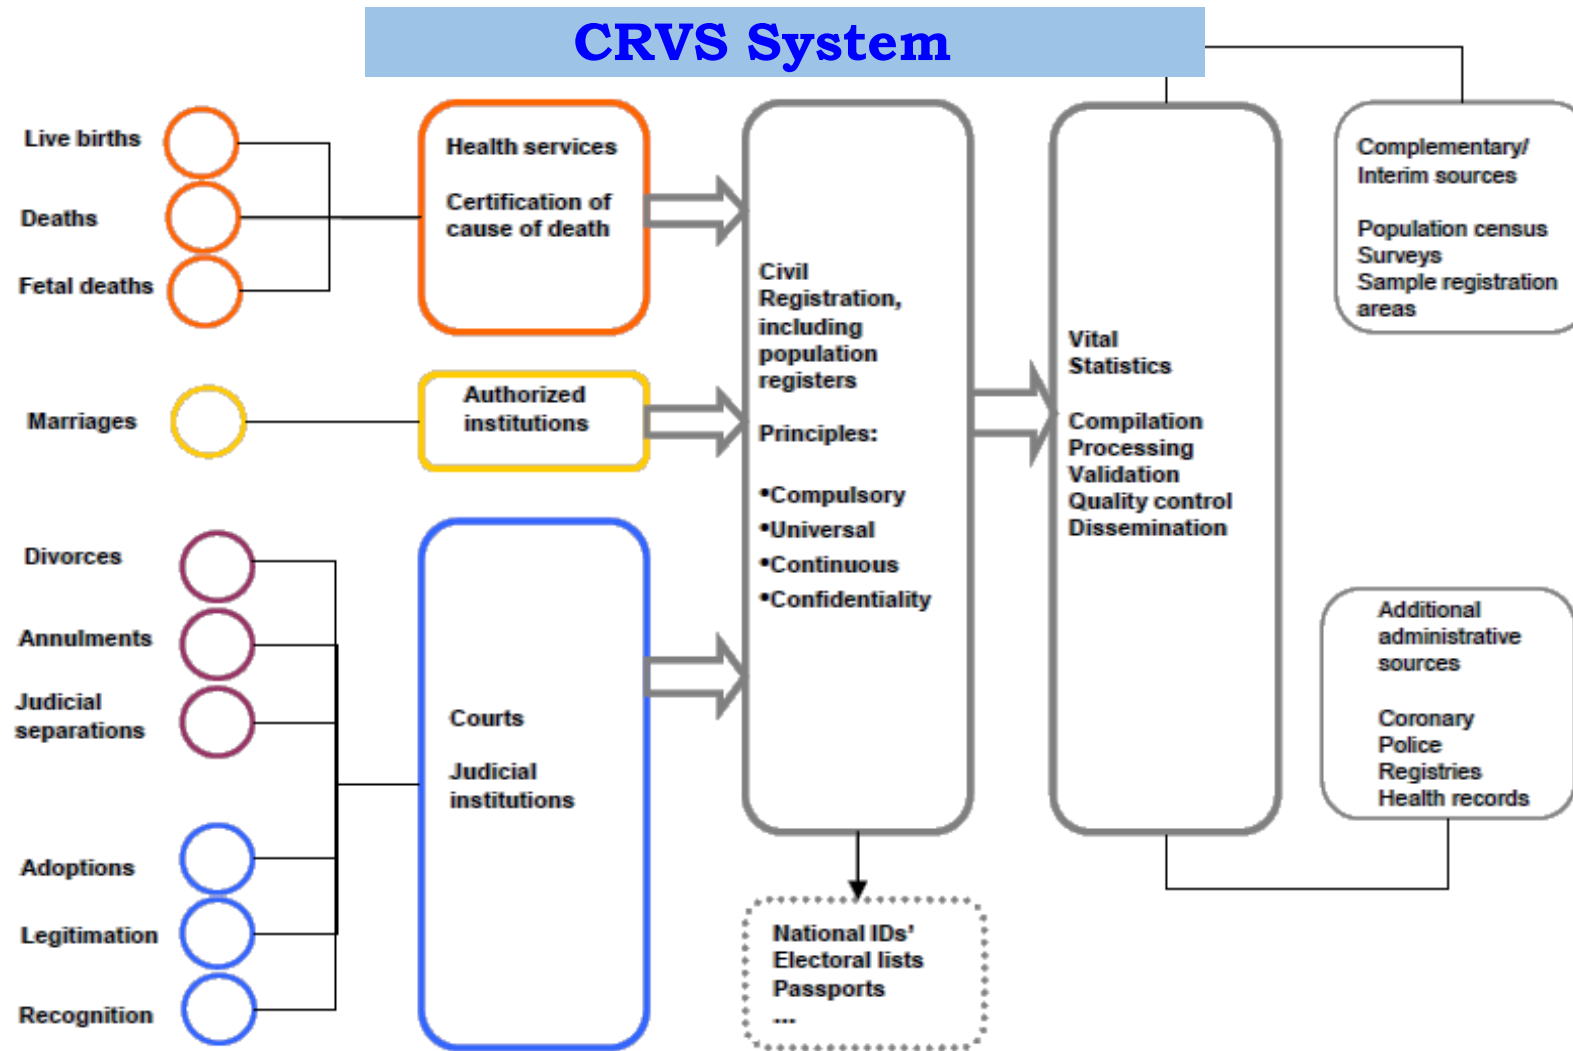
CRVS System

Live births

Deaths

Fetal deaths

Health services

Certification of cause of death

Marriages

Authorized institutions

Divorces

Annulments

Judicial separations

Adoptions

Legitimation

Recognition

Courts

Judicial institutions

Civil Registration, including population registers

Principles:

•Compulsory
•Universal
•Continuous
•Confidentiality

National IDs'
Electoral lists
Passports
....

Vital Statistics

Compilation
Processing
Validation
Quality control
Dissemination

Complementary/ Interim sources

Population census
Surveys
Sample registration areas

Additional administrative sources

Coronary
Police
Registries
Health records